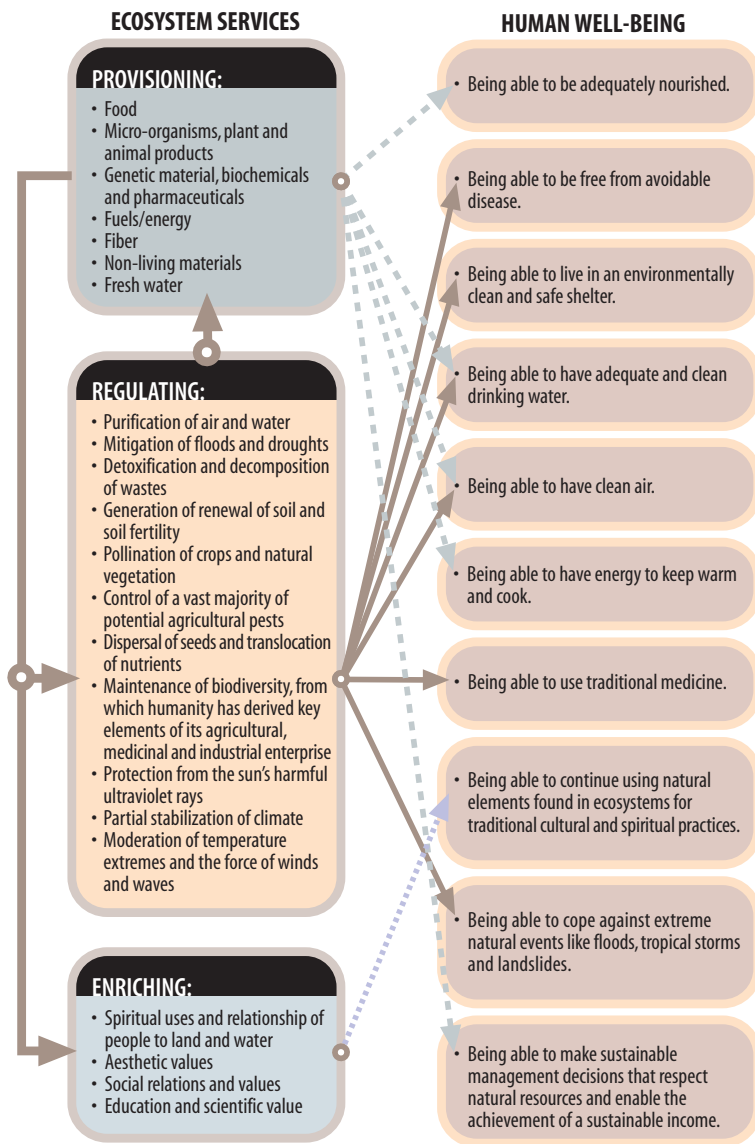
ECOSYSTEM SERVICES

HUMAN WELL-BEING

PROVISIONING:
• Food
• Micro-organisms, plant and animal products
• Genetic material, biochemicals and pharmaceuticals
• Fuels/energy
• Fiber
• Non-living materials
• Fresh water

REGULATING:
• Purification of air and water
• Mitigation of floods and droughts
• Detoxification and decomposition of wastes
• Generation of renewal of soil and soil fertility
• Pollination of crops and natural vegetation
• Control of a vast majority of potential agricultural pests
• Dispersal of seeds and translocation of nutrients
• Maintenance of biodiversity, from which humanity has derived key elements of its agricultural, medicinal and industrial enterprise
• Protection from the sun's harmful ultraviolet rays
• Partial stabilization of climate
• Moderation of temperature extremes and the force of winds and waves

ENRICHING:
• Spiritual uses and relationship of people to land and water
• Aesthetic values
• Social relations and values
• Education and scientific value

• Being able to be adequately nourished.

• Being able to be free from avoidable disease.

• Being able to live in an environmentally clean and safe shelter.

• Being able to have adequate and clean drinking water.

• Being able to have clean air.

• Being able to have energy to keep warm and cook.

• Being able to use traditional medicine.

• Being able to continue using natural elements found in ecosystems for traditional cultural and spiritual practices.

• Being able to cope against extreme natural events like floods, tropical storms and landslides.

• Being able to make sustainable management decisions that respect natural resources and enable the achievement of a sustainable income.